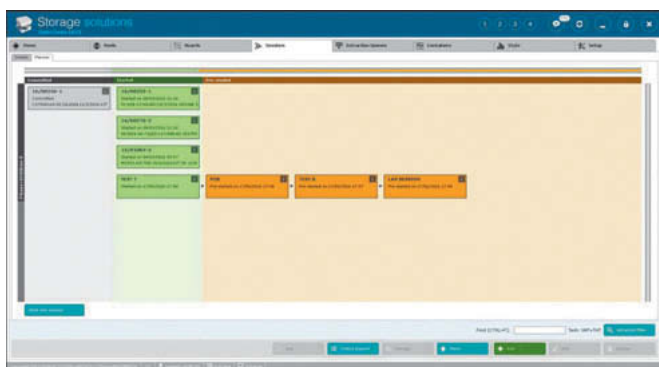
Storage solutions

Home

Racks

Boards

Timetable

Extraction queues

Containers

Tools

Setup

Cancelled

Started

Pre-started

Started

Pre-started

Started

Started

Pre-started

Pre-started

Pre-started

Add

Advanced filter